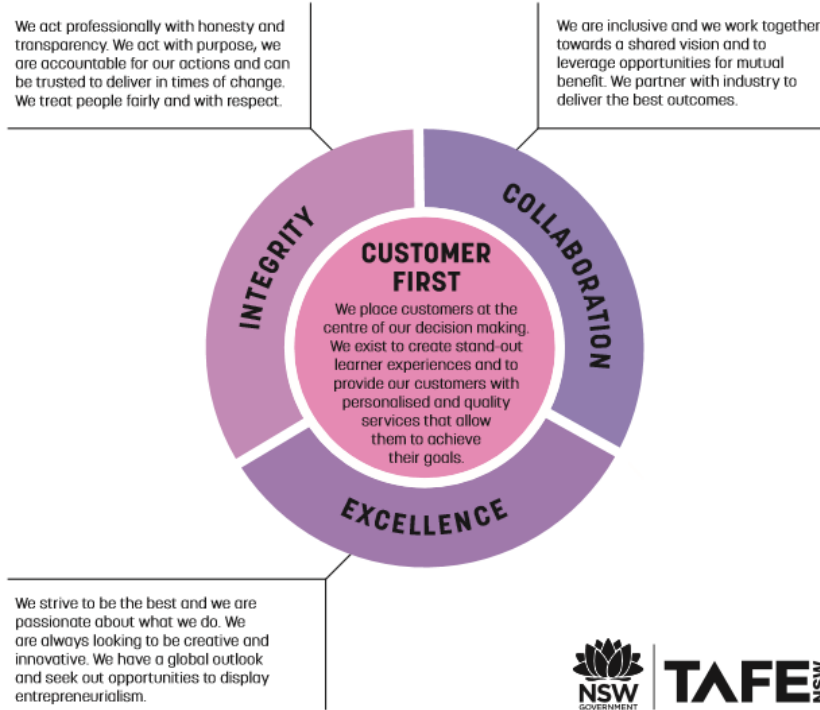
We act professionally with honesty and transparency. We act with purpose, we are accountable for our actions and can be trusted to deliver in times of change. We treat people fairly and with respect.

We are inclusive and we work together towards a shared vision and to leverage opportunities for mutual benefit. We partner with industry to deliver the best outcomes.

INTEGRITY

COLLABORATION

CUSTOMER FIRST

We place customers at the centre of our decision making. We exist to create stand-out learner experiences and to provide our customers with personalised and quality services that allow them to achieve their goals.

EXCELLENCE

We strive to be the best and we are passionate about what we do. We are always looking to be creative and innovative. We have a global outlook and seek out opportunities to display entrepreneurialism.

NSW GOVERNMENT

TAFE NSW